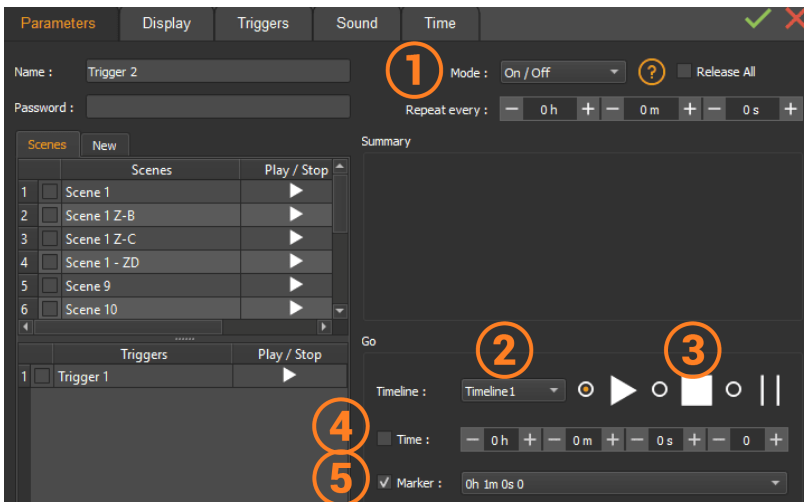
Parameters Display Triggers Sound Time

Name : Trigger 2

Password :

1

Mode : On / Off ? Release All

Repeat every : − 0 h + − 0 m + − 0 s +

Scenes New

| | | Scenes | Play / Stop |
|---|---|---|---|
| 1 | | Scene 1 | ▶ |
| 2 | | Scene 1 Z-B | ▶ |
| 3 | | Scene 1 Z-C | ▶ |
| 4 | | Scene 1 - ZD | ▶ |
| 5 | | Scene 9 | ▶ |
| 6 | | Scene 10 | ▶ |

| | | Triggers | Play / Stop |
|---|---|---|---|
| 1 | | Trigger 1 | ▶ |

Summary

Go

2 3

Timeline : Timeline1

4

Time : − 0 h + − 0 m + − 0 s + − 0 +

5

Marker : 0h 1m 0s 0